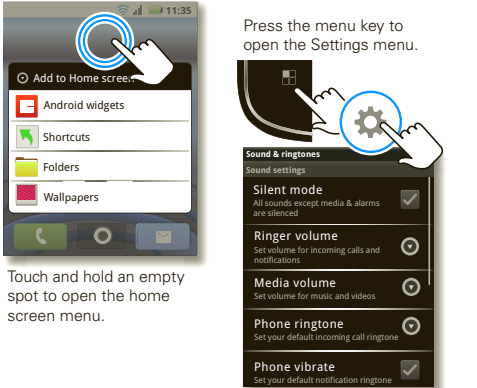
11:35

Add to Home scree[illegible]

Android widgets

Shortcuts

Folders

Wallpapers

Touch and hold an empty spot to open the home screen menu.

Press the menu key to open the Settings menu.

Sound & ringtones

Sound settings

Silent mode
All sounds except media & alarms are silenced

Ringer volume
Set volume for incoming calls and notifications

Media volume
Set volume for music and videos

Phone ringtone
Set your default incoming call ringtone

Phone vibrate
Set your default notification ringtone